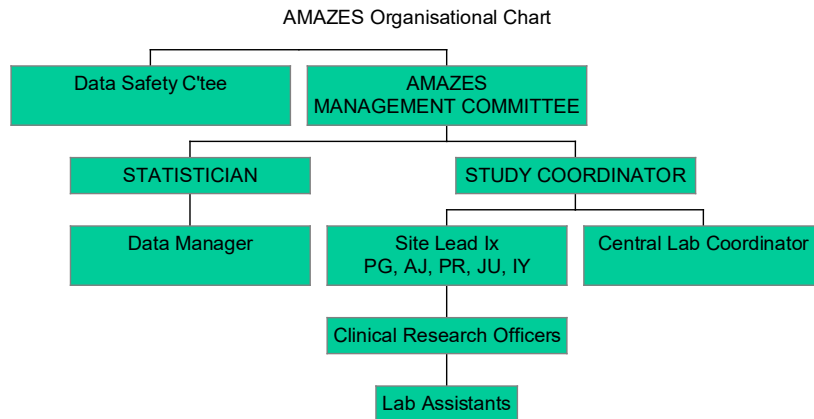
AMAZES Organisational Chart

Data Safety C'tee

AMAZES
MANAGEMENT COMMITTEE

STATISTICIAN

STUDY COORDINATOR

Data Manager

Site Lead Ix
PG, AJ, PR, JU, IY

Central Lab Coordinator

Clinical Research Officers

Lab Assistants